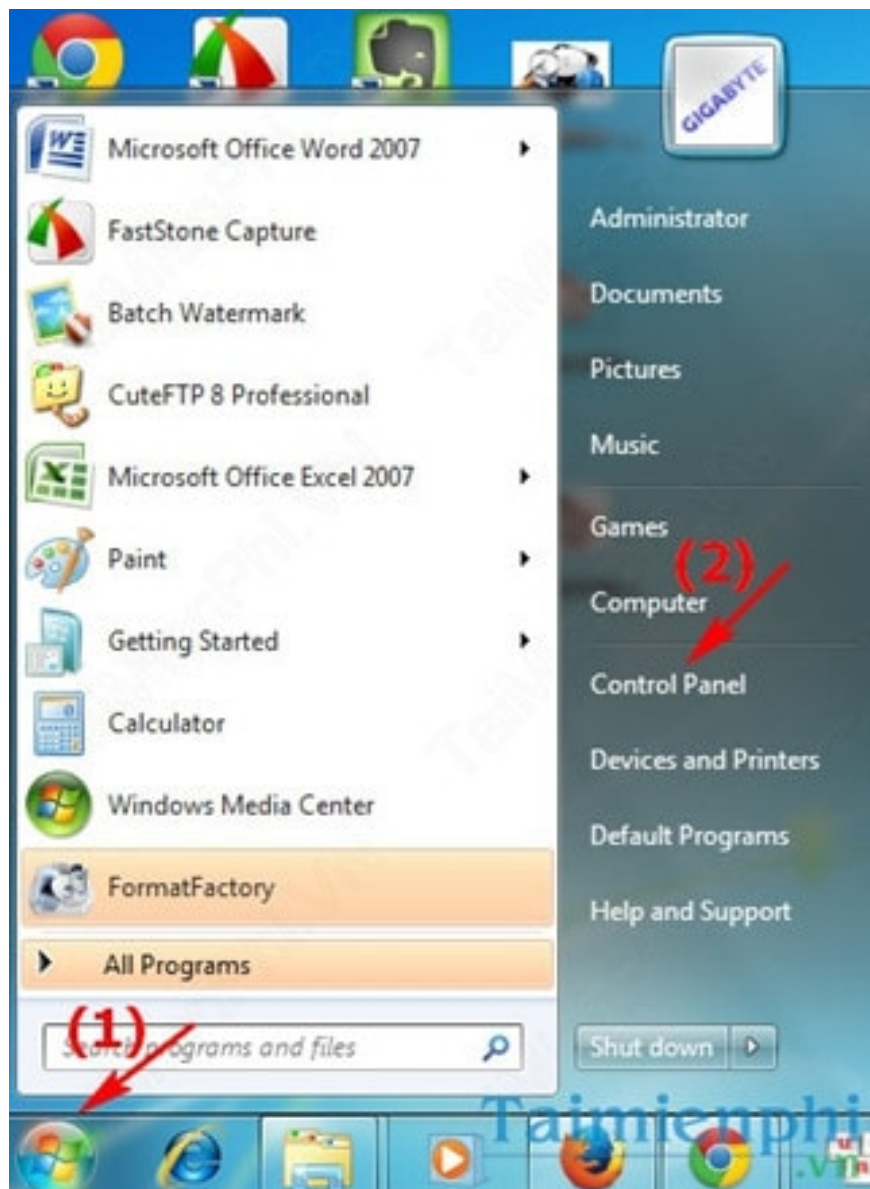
GIGABYTE

Microsoft Office Word 2007

FastStone Capture

Batch Watermark

CuteFTP 8 Professional

Microsoft Office Excel 2007

Paint

Getting Started

Calculator

Windows Media Center

FormatFactory

All Programs

(1)

Search programs and files

Administrator

Documents

Pictures

Music

Games

(2)

Computer

Control Panel

Devices and Printers

Default Programs

Help and Support

Shut down

Taimienphi.vn